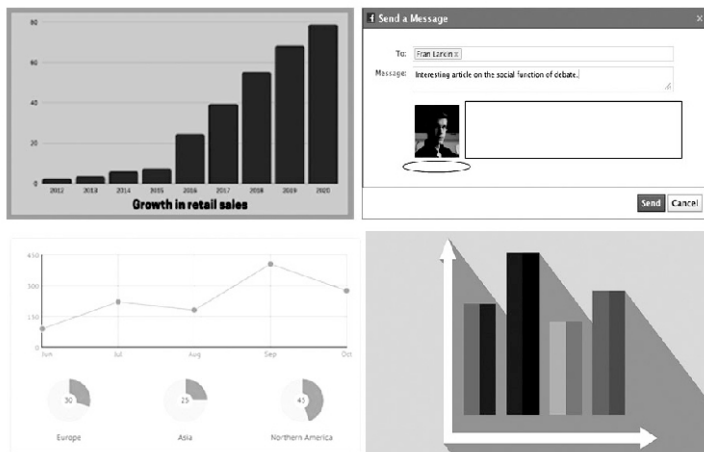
80
60
40
20
0
2012 2013 2014 2015 2016 2017 2018 2019 2020
Growth in retail sales

f Send a Message
×
To: Fran Larkin ×
Message: Interesting article on the social function of debate.
Send Cancel

450
300
150
0
Jun Jul Aug Sep Oct

30
Europe
25
Asia
45
Northern America